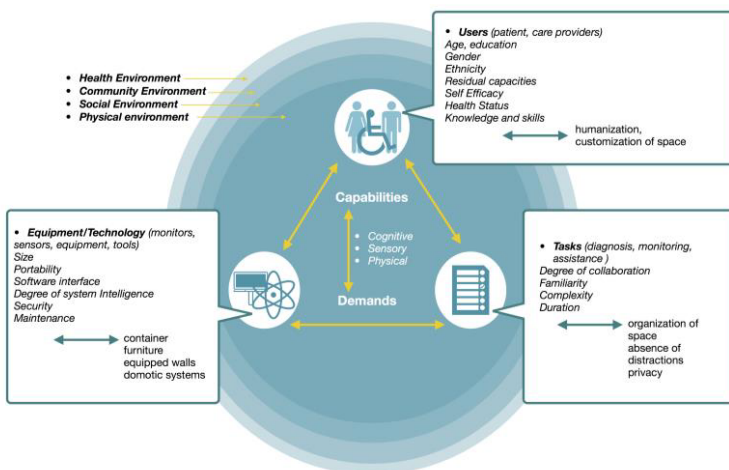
• Health Environment
• Community Environment
• Social Environment
• Physical environment

• Users (patient, care providers)
Age, education
Gender
Ethnicity
Residual capacities
Self Efficacy
Health Status
Knowledge and skills
humanization, customization of space

Capabilities
• Cognitive
• Sensory
• Physical
Demands

• Equipment/Technology (monitors, sensors, equipment, tools)
Size
Portability
Software interface
Degree of system Intelligence
Security
Maintenance
container
furniture
equipped walls
domotic systems

• Tasks (diagnosis, monitoring, assistance )
Degree of collaboration
Familiarity
Complexity
Duration
organization of space
absence of distractions
privacy